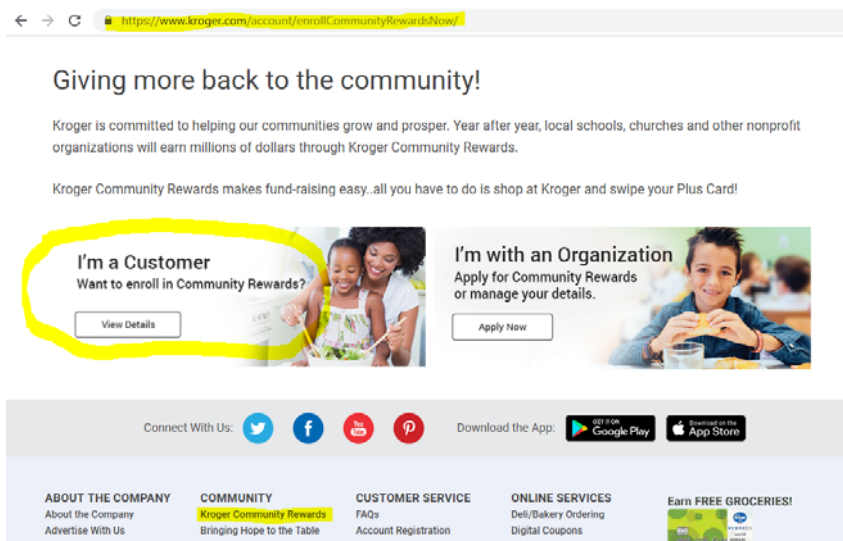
https://www.kroger.com/account/enrollCommunityRewardsNow/

Giving more back to the community!

Kroger is committed to helping our communities grow and prosper. Year after year, local schools, churches and other nonprofit organizations will earn millions of dollars through Kroger Community Rewards.

Kroger Community Rewards makes fund-raising easy..all you have to do is shop at Kroger and swipe your Plus Card!

I'm a Customer
Want to enroll in Community Rewards?
View Details

I'm with an Organization
Apply for Community Rewards or manage your details.
Apply Now

Connect With Us:
You Tube
Download the App:
GET IT ON Google Play
Download on the App Store

ABOUT THE COMPANY
About the Company
Advertise With Us

COMMUNITY
Kroger Community Rewards
Bringing Hope to the Table

CUSTOMER SERVICE
FAQs
Account Registration

ONLINE SERVICES
Deli/Bakery Ordering
Digital Coupons

Earn FREE GROCERIES!
REWARDS